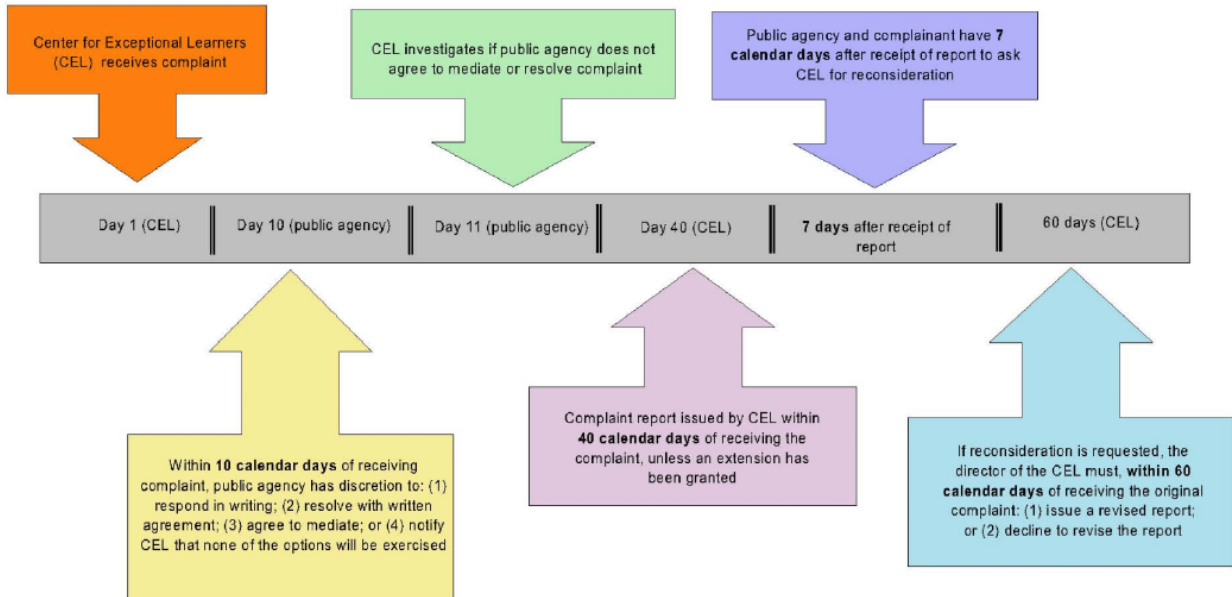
Center for Exceptional Learners (CEL) receives complaint

CEL investigates if public agency does not agree to mediate or resolve complaint

Public agency and complainant have **7 calendar days** after receipt of report to ask CEL for reconsideration

Day 1 (CEL)

Day 10 (public agency)

Day 11 (public agency)

Day 40 (CEL)

**7 days** after receipt of report

60 days (CEL)

Within **10 calendar days** of receiving complaint, public agency has discretion to: (1) respond in writing; (2) resolve with written agreement; (3) agree to mediate; or (4) notify CEL that none of the options will be exercised

Complaint report issued by CEL within **40 calendar days** of receiving the complaint, unless an extension has been granted

If reconsideration is requested, the director of the CEL must, **within 60 calendar days** of receiving the original complaint: (1) issue a revised report; or (2) decline to revise the report